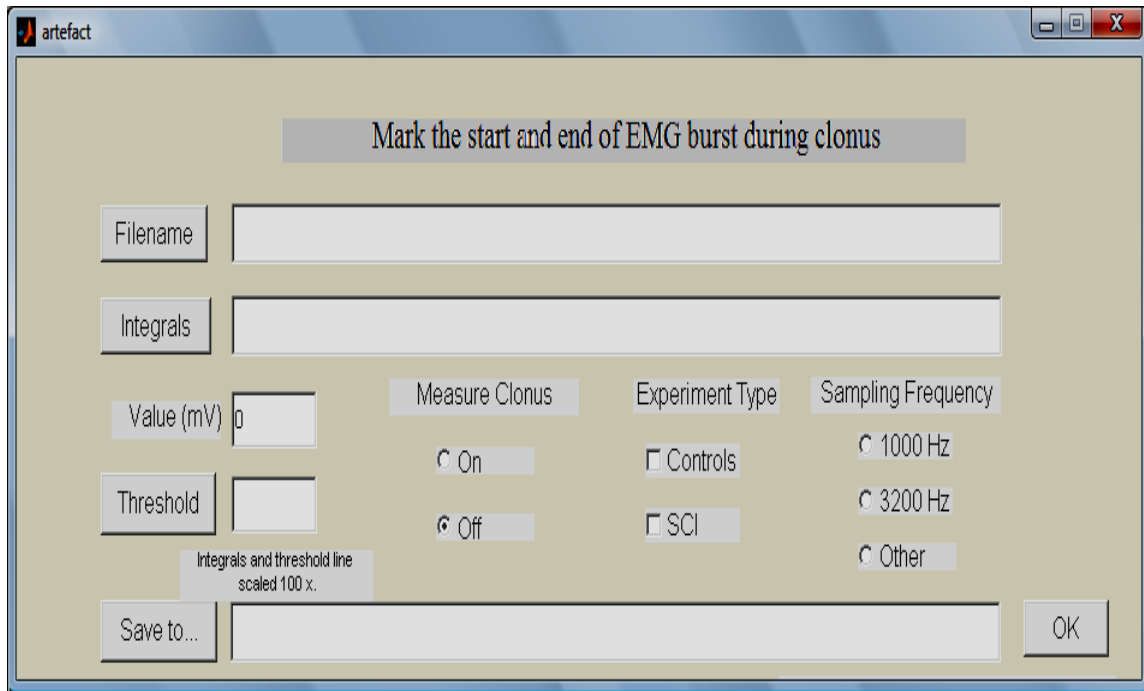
artefact

Mark the start and end of EMG burst during clonus

Filename

Integrals

Value (mV) 0

Measure Clonus

Experiment Type

Sampling Frequency

On

Controls

1000 Hz

Threshold

Off

SCI

3200 Hz

Other

Integrals and threshold line scaled 100 x.

Save to...

OK